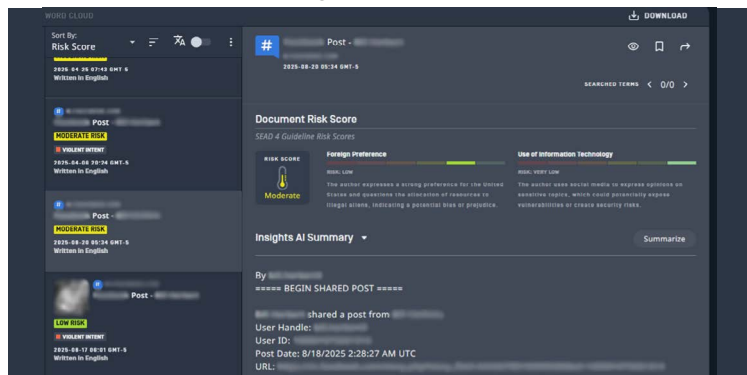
WORD CLOUD

DOWNLOAD

Sort By:
Risk Score

2025-04-25 07:43 GMT-5
Written in English

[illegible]
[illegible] Post - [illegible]
MODERATE RISK
VIOLENT INTENT
2025-04-06 20:24 GMT-5
Written in English

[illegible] Post - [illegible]
MODERATE RISK
2025-08-20 05:34 GMT-5
Written in English

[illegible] Post - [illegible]
LOW RISK
VIOLENT INTENT
2025-08-17 06:01 GMT-5
Written in English

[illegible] Post - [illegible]
2025-08-20 05:34 GMT-5

SEARCHED TERMS 0/0

Document Risk Score

SEAD 4 Guideline Risk Scores

RISK SCORE
Moderate

Foreign Preference
RISK: LOW
The author expresses a strong preference for the United States and questions the allocation of resources to illegal aliens, indicating a potential bias or prejudice.

Use of Information Technology
RISK: VERY LOW
The author uses social media to express opinions on sensitive topics, which could potentially expose vulnerabilities or create security risks.

Insights AI Summary

Summarize

By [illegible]
===== BEGIN SHARED POST =====

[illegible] shared a post from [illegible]
User Handle: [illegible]
User ID: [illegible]
Post Date: 8/18/2025 2:28:27 AM UTC
URL: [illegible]